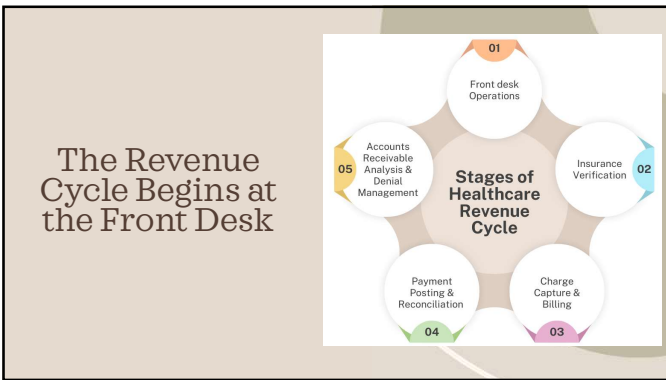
The Revenue Cycle Begins at the Front Desk

01
Front desk Operations

02
Insurance Verification

03
Charge Capture & Billing

04
Payment Posting & Reconciliation

05
Accounts Receivable Analysis & Denial Management

Stages of Healthcare Revenue Cycle